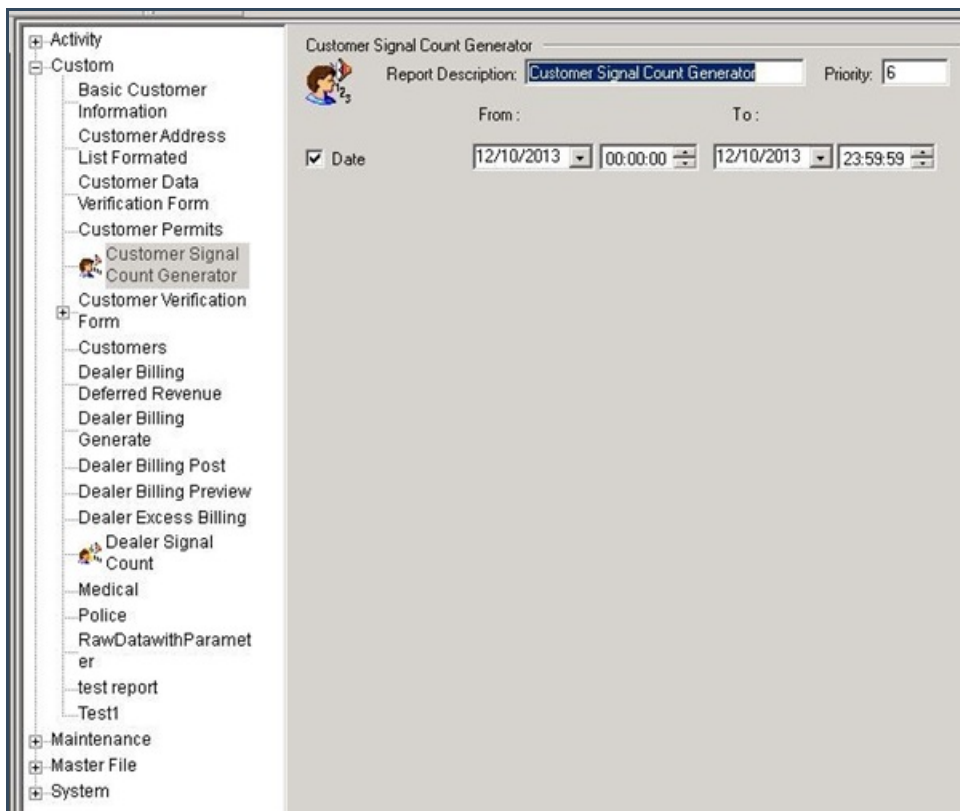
Activity
Custom
Basic Customer Information
Customer Address List Formated
Customer Data Verification Form
Customer Permits
Customer Signal Count Generator
Customer Verification Form
Customers
Dealer Billing Deferred Revenue
Dealer Billing Generate
Dealer Billing Post
Dealer Billing Preview
Dealer Excess Billing
Dealer Signal Count
Medical
Police
RawDatawithParameter
test report
Test1
Maintenance
Master File
System

Customer Signal Count Generator

Report Description: Customer Signal Count Generator

Priority: 6

From:

To:

☑ Date 12/10/2013 00:00:00 12/10/2013 23:59:59